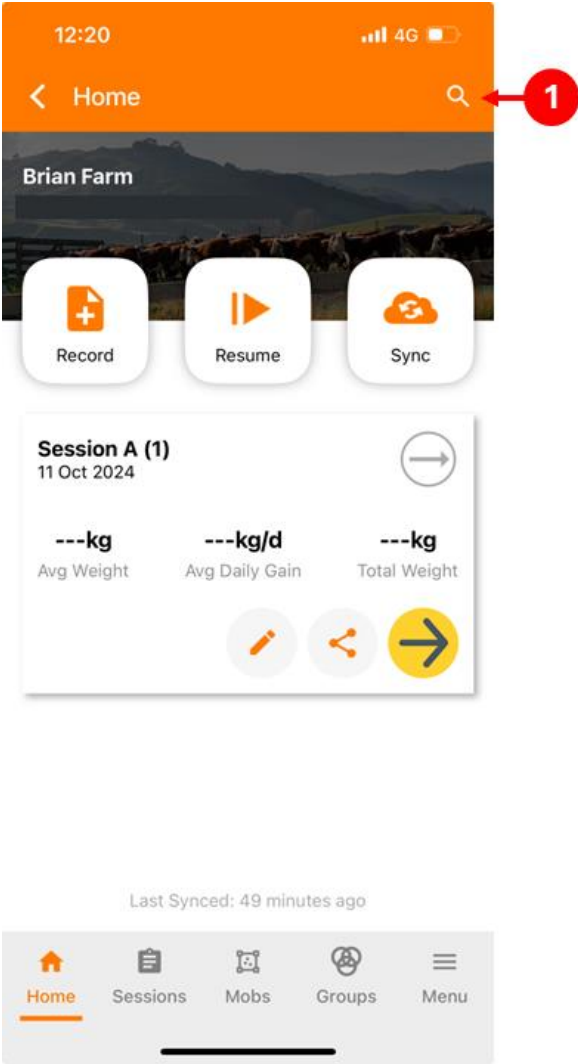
12:20 4G

Home

1

Brian Farm

Record

Resume

Sync

Session A (1)
11 Oct 2024

---kg
Avg Weight

---kg/d
Avg Daily Gain

---kg
Total Weight

Last Synced: 49 minutes ago

Home Sessions Mobs Groups Menu